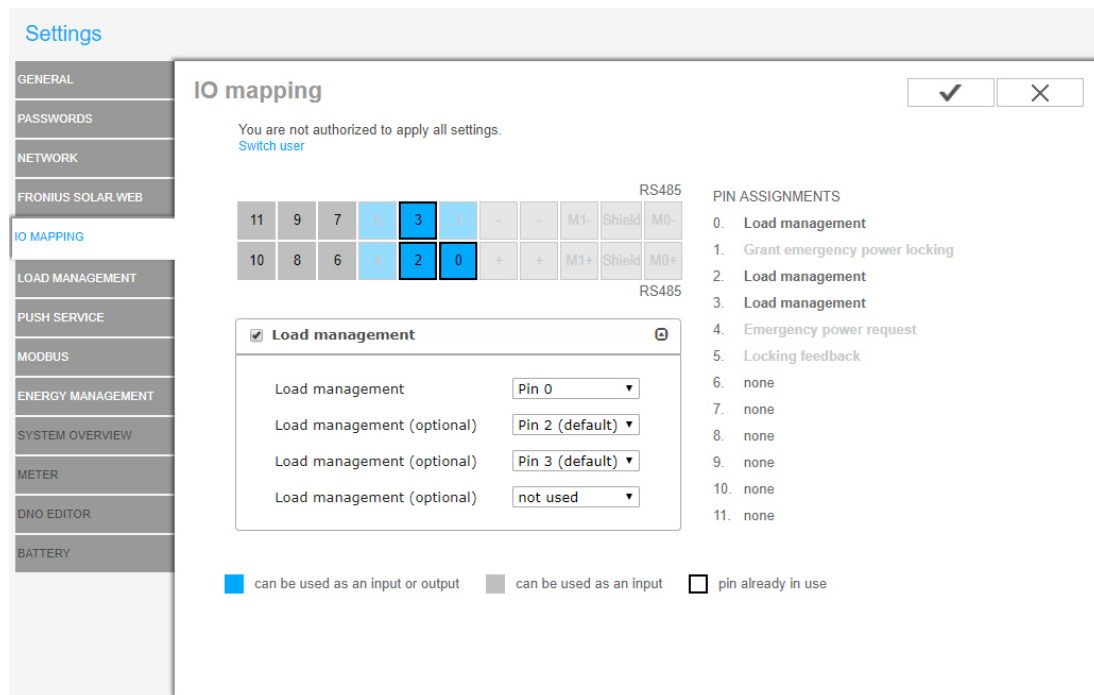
Settings

GENERAL
PASSWORDS
NETWORK
FRONIUS SOLAR.WEB
IO MAPPING
LOAD MANAGEMENT
PUSH SERVICE
MODBUS
ENERGY MANAGEMENT
SYSTEM OVERVIEW
METER
DNO EDITOR
BATTERY

IO mapping

✔ ✕

You are not authorized to apply all settings.
Switch user

RS485

| 11 | 9 | 7 | 5 | 3 | 1 | - | - | M1- | Shield | M0- |
|---|---|---|---|---|---|---|---|---|---|---|
| 10 | 8 | 6 | 4 | 2 | 0 | + | + | M1+ | Shield | M0+ |

RS485

Load management

Load management Pin 0
Load management (optional) Pin 2 (default)
Load management (optional) Pin 3 (default)
Load management (optional) not used

PIN ASSIGNMENTS
0. Load management
1. Grant emergency power locking
2. Load management
3. Load management
4. Emergency power request
5. Locking feedback
6. none
7. none
8. none
9. none
10. none
11. none

can be used as an input or output
can be used as an input
pin already in use